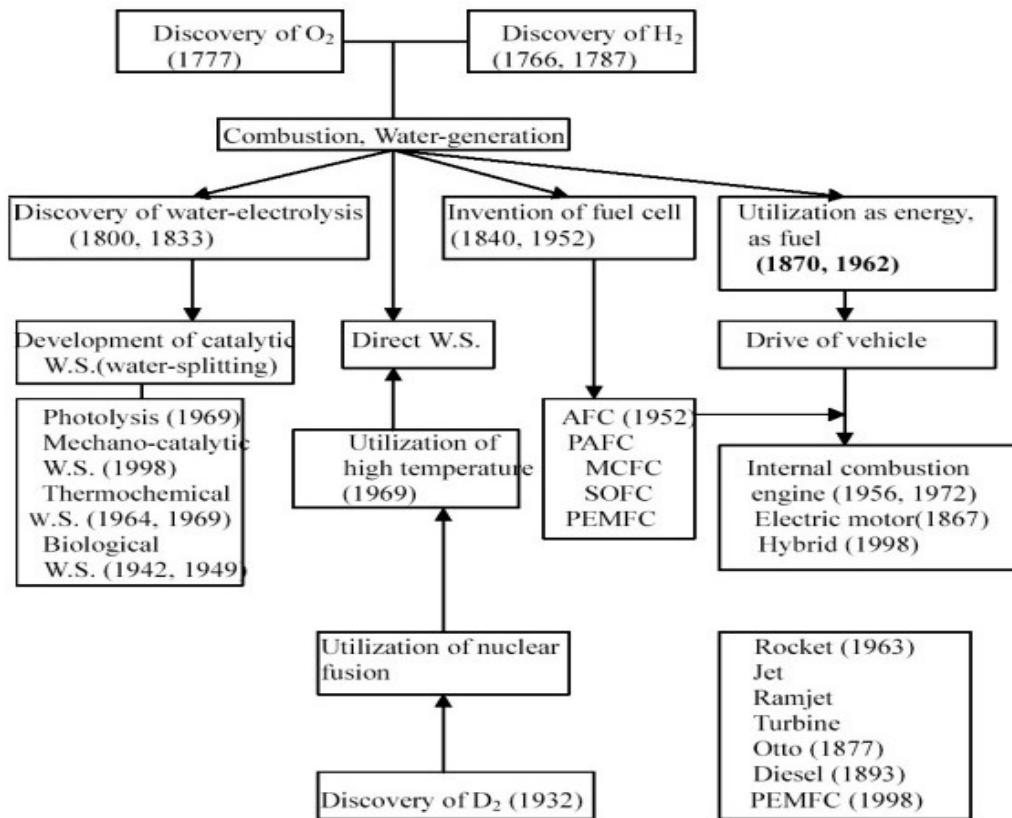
Discovery of $O_2$ (1777)

Discovery of $H_2$ (1766, 1787)

Combustion, Water-generation

Discovery of water-electrolysis (1800, 1833)

Invention of fuel cell (1840, 1952)

Utilization as energy, as fuel (1870, 1962)

Development of catalytic W.S.(water-splitting)

Direct W.S.

Drive of vehicle

Photolysis (1969)
Mechano-catalytic W.S. (1998)
Thermochemical W.S. (1964, 1969)
Biological W.S. (1942, 1949)

Utilization of high temperature (1969)

AFC (1952)
PAFC
MCFC
SOFC
PEMFC

Internal combustion engine (1956, 1972)
Electric motor(1867)
Hybrid (1998)

Utilization of nuclear fusion

Rocket (1963)
Jet
Ramjet
Turbine
Otto (1877)
Diesel (1893)
PEMFC (1998)

Discovery of $D_2$ (1932)